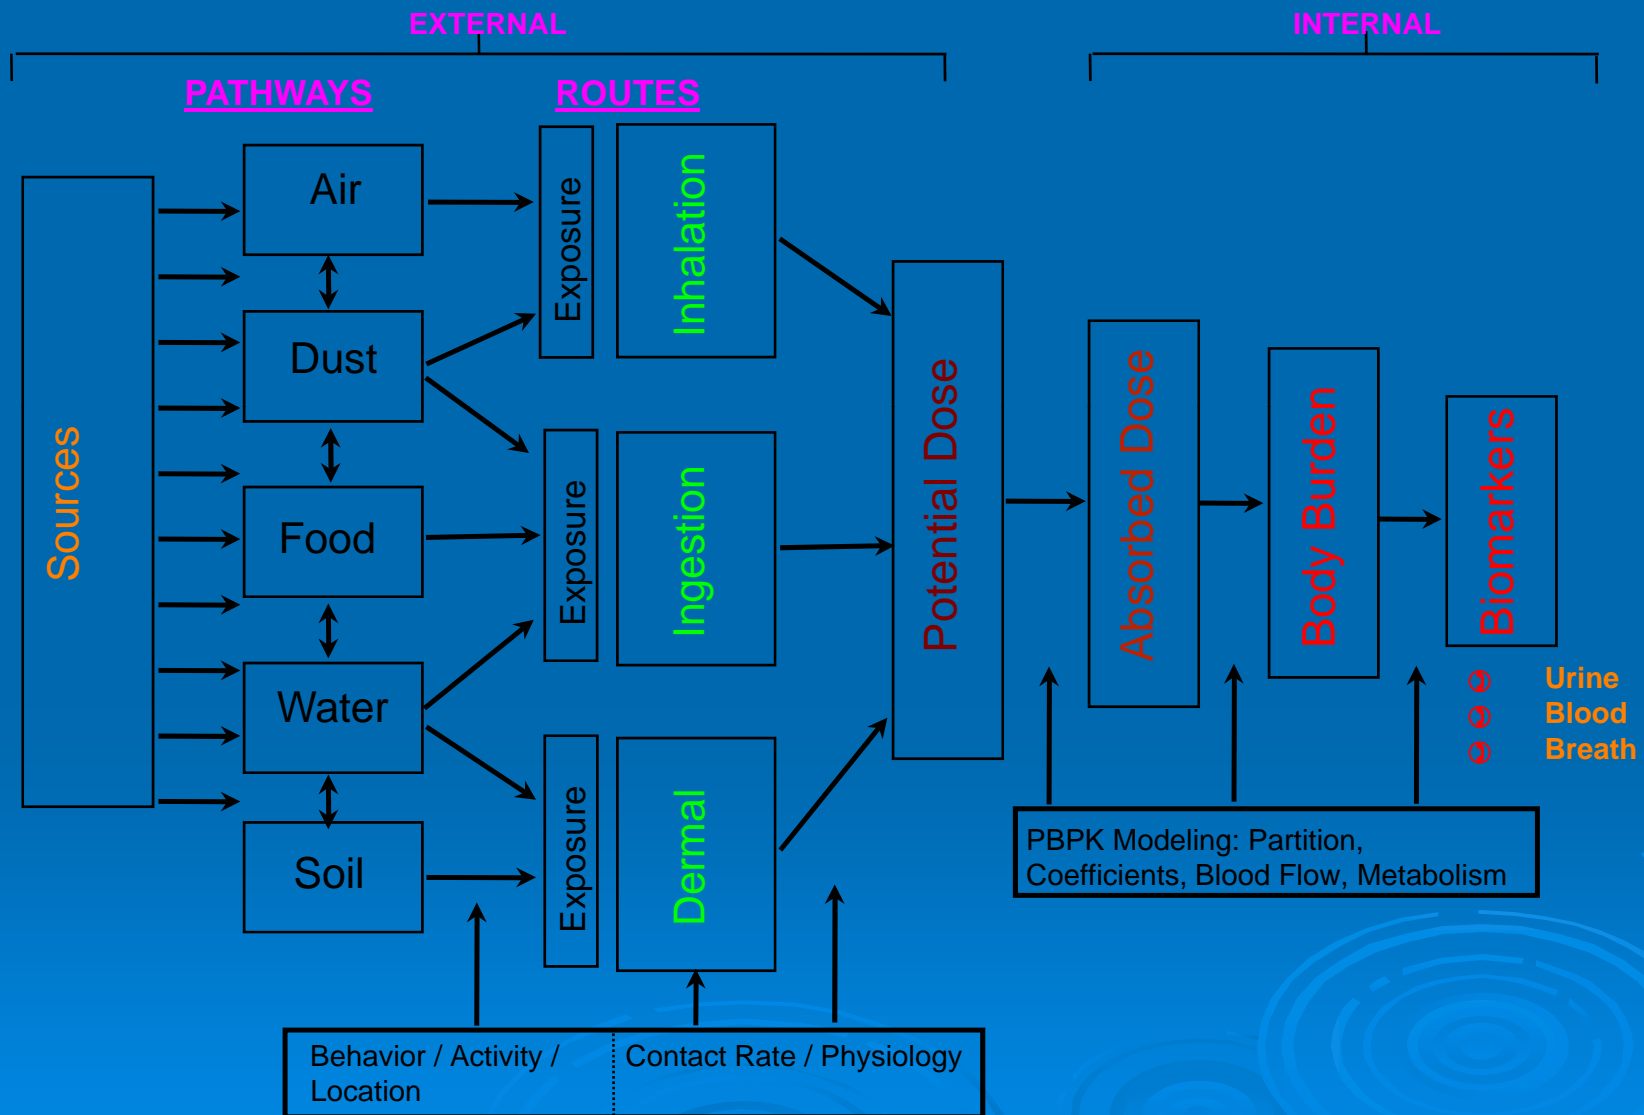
EXTERNAL

INTERNAL

PATHWAYS

ROUTES

Sources

Air

Dust

Food

Water

Soil

Exposure

Inhalation

Exposure

Ingestion

Exposure

Dermal

Potential Dose

Absorbed Dose

Body Burden

Biomarkers

Urine
Blood
Breath

PBPK Modeling: Partition, Coefficients, Blood Flow, Metabolism

Behavior / Activity / Location

Contact Rate / Physiology